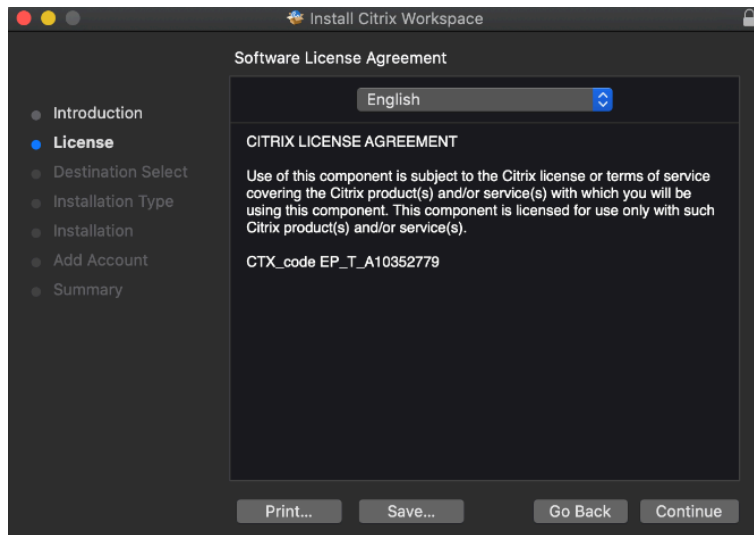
Install Citrix Workspace

Software License Agreement

Introduction
License
Destination Select
Installation Type
Installation
Add Account
Summary

English

CITRIX LICENSE AGREEMENT

Use of this component is subject to the Citrix license or terms of service covering the Citrix product(s) and/or service(s) with which you will be using this component. This component is licensed for use only with such Citrix product(s) and/or service(s).

CTX_code EP_T_A10352779

Print...
Save...
Go Back
Continue